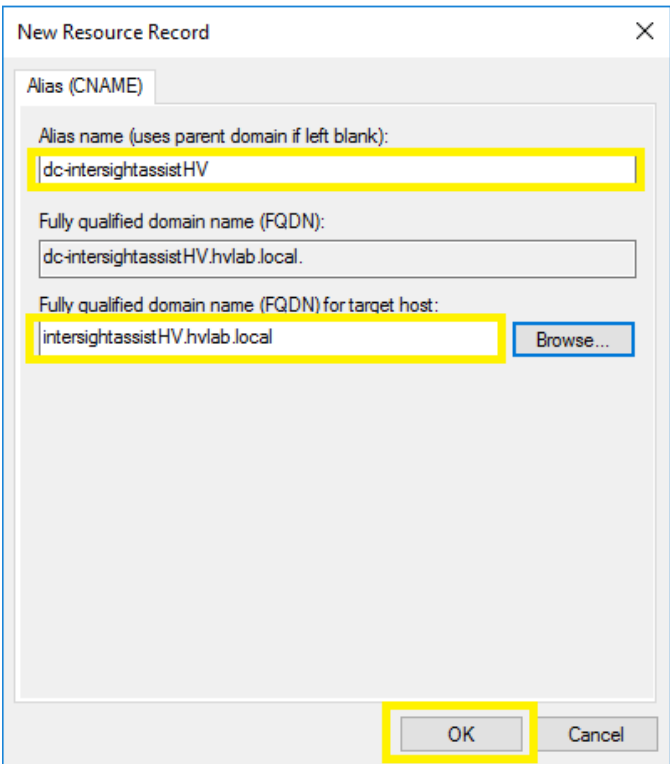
New Resource Record

Alias (CNAME)

Alias name (uses parent domain if left blank):

dc-intersightassistHV

Fully qualified domain name (FQDN):

dc-intersightassistHV.hvlab.local.

Fully qualified domain name (FQDN) for target host:

intersightassistHV.hvlab.local

Browse...

OK

Cancel